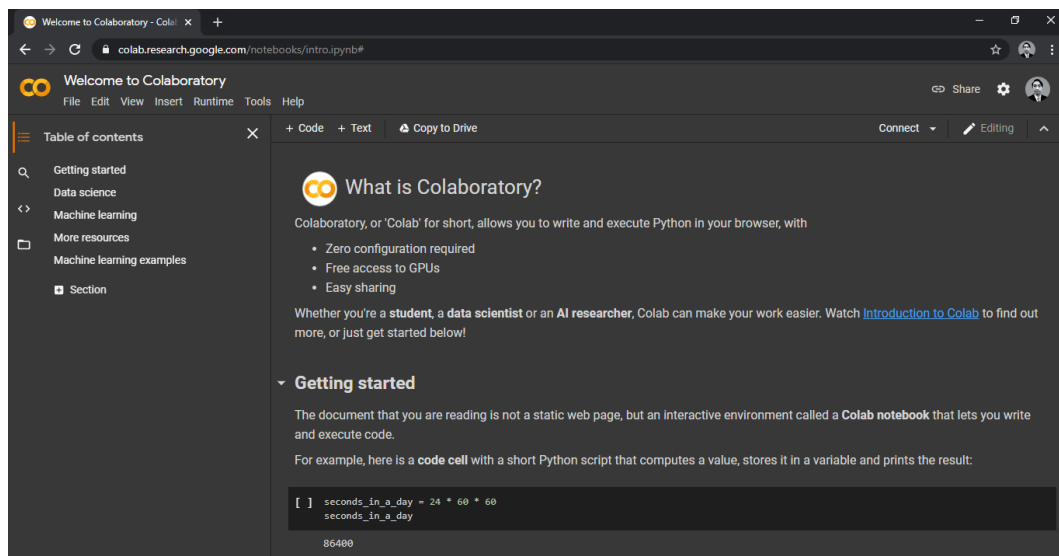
Welcome to Colaboratory - Colal ×
+

colab.research.google.com/notebooks/intro.ipynb#

CO Welcome to Colaboratory
File Edit View Insert Runtime Tools Help

Share

Table of contents

Getting started
Data science
Machine learning
More resources
Machine learning examples

Section

+ Code + Text Copy to Drive

Connect Editing

What is Colaboratory?

Colaboratory, or 'Colab' for short, allows you to write and execute Python in your browser, with

- Zero configuration required
- Free access to GPUs
- Easy sharing

Whether you're a **student**, a **data scientist** or an **AI researcher**, Colab can make your work easier. Watch Introduction to Colab to find out more, or just get started below!

Getting started

The document that you are reading is not a static web page, but an interactive environment called a **Colab notebook** that lets you write and execute code.

For example, here is a **code cell** with a short Python script that computes a value, stores it in a variable and prints the result:

[ ] seconds_in_a_day = 24 * 60 * 60
seconds_in_a_day

86400